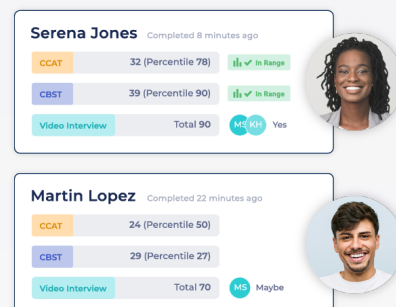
Serena Jones Completed 8 minutes ago

| | | |
|---|---|---|
| CCAT | 32 (Percentile 78) | In Range |
| CBST | 39 (Percentile 90) | In Range |
| Video Interview | Total 90 | MS KH Yes |

Martin Lopez Completed 22 minutes ago

| | | |
|---|---|---|
| CCAT | 24 (Percentile 50) | |
| CBST | 29 (Percentile 27) | |
| Video Interview | Total 70 | MS Maybe |